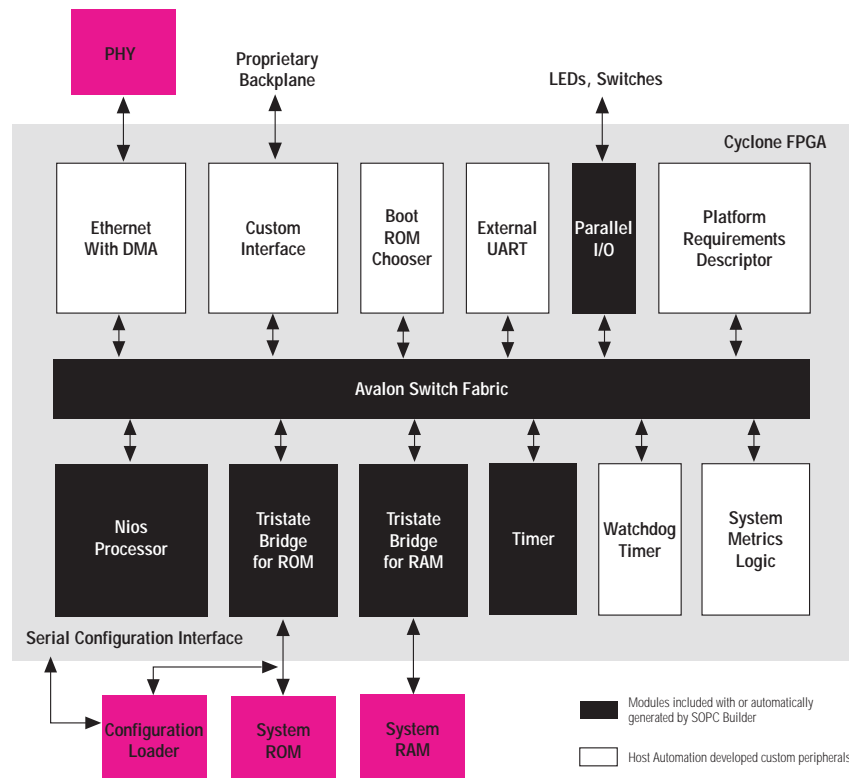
PHY

Proprietary Backplane

LEDs, Switches

Cyclone FPGA

Ethernet With DMA

Custom Interface

Boot ROM Chooser

External UART

Parallel I/O

Platform Requirements Descriptor

Avalon Switch Fabric

Nios Processor

Tristate Bridge for ROM

Tristate Bridge for RAM

Timer

Watchdog Timer

System Metrics Logic

Serial Configuration Interface

Configuration Loader

System ROM

System RAM

Modules included with or automatically generated by SOPC Builder

Host Automation developed custom peripherals